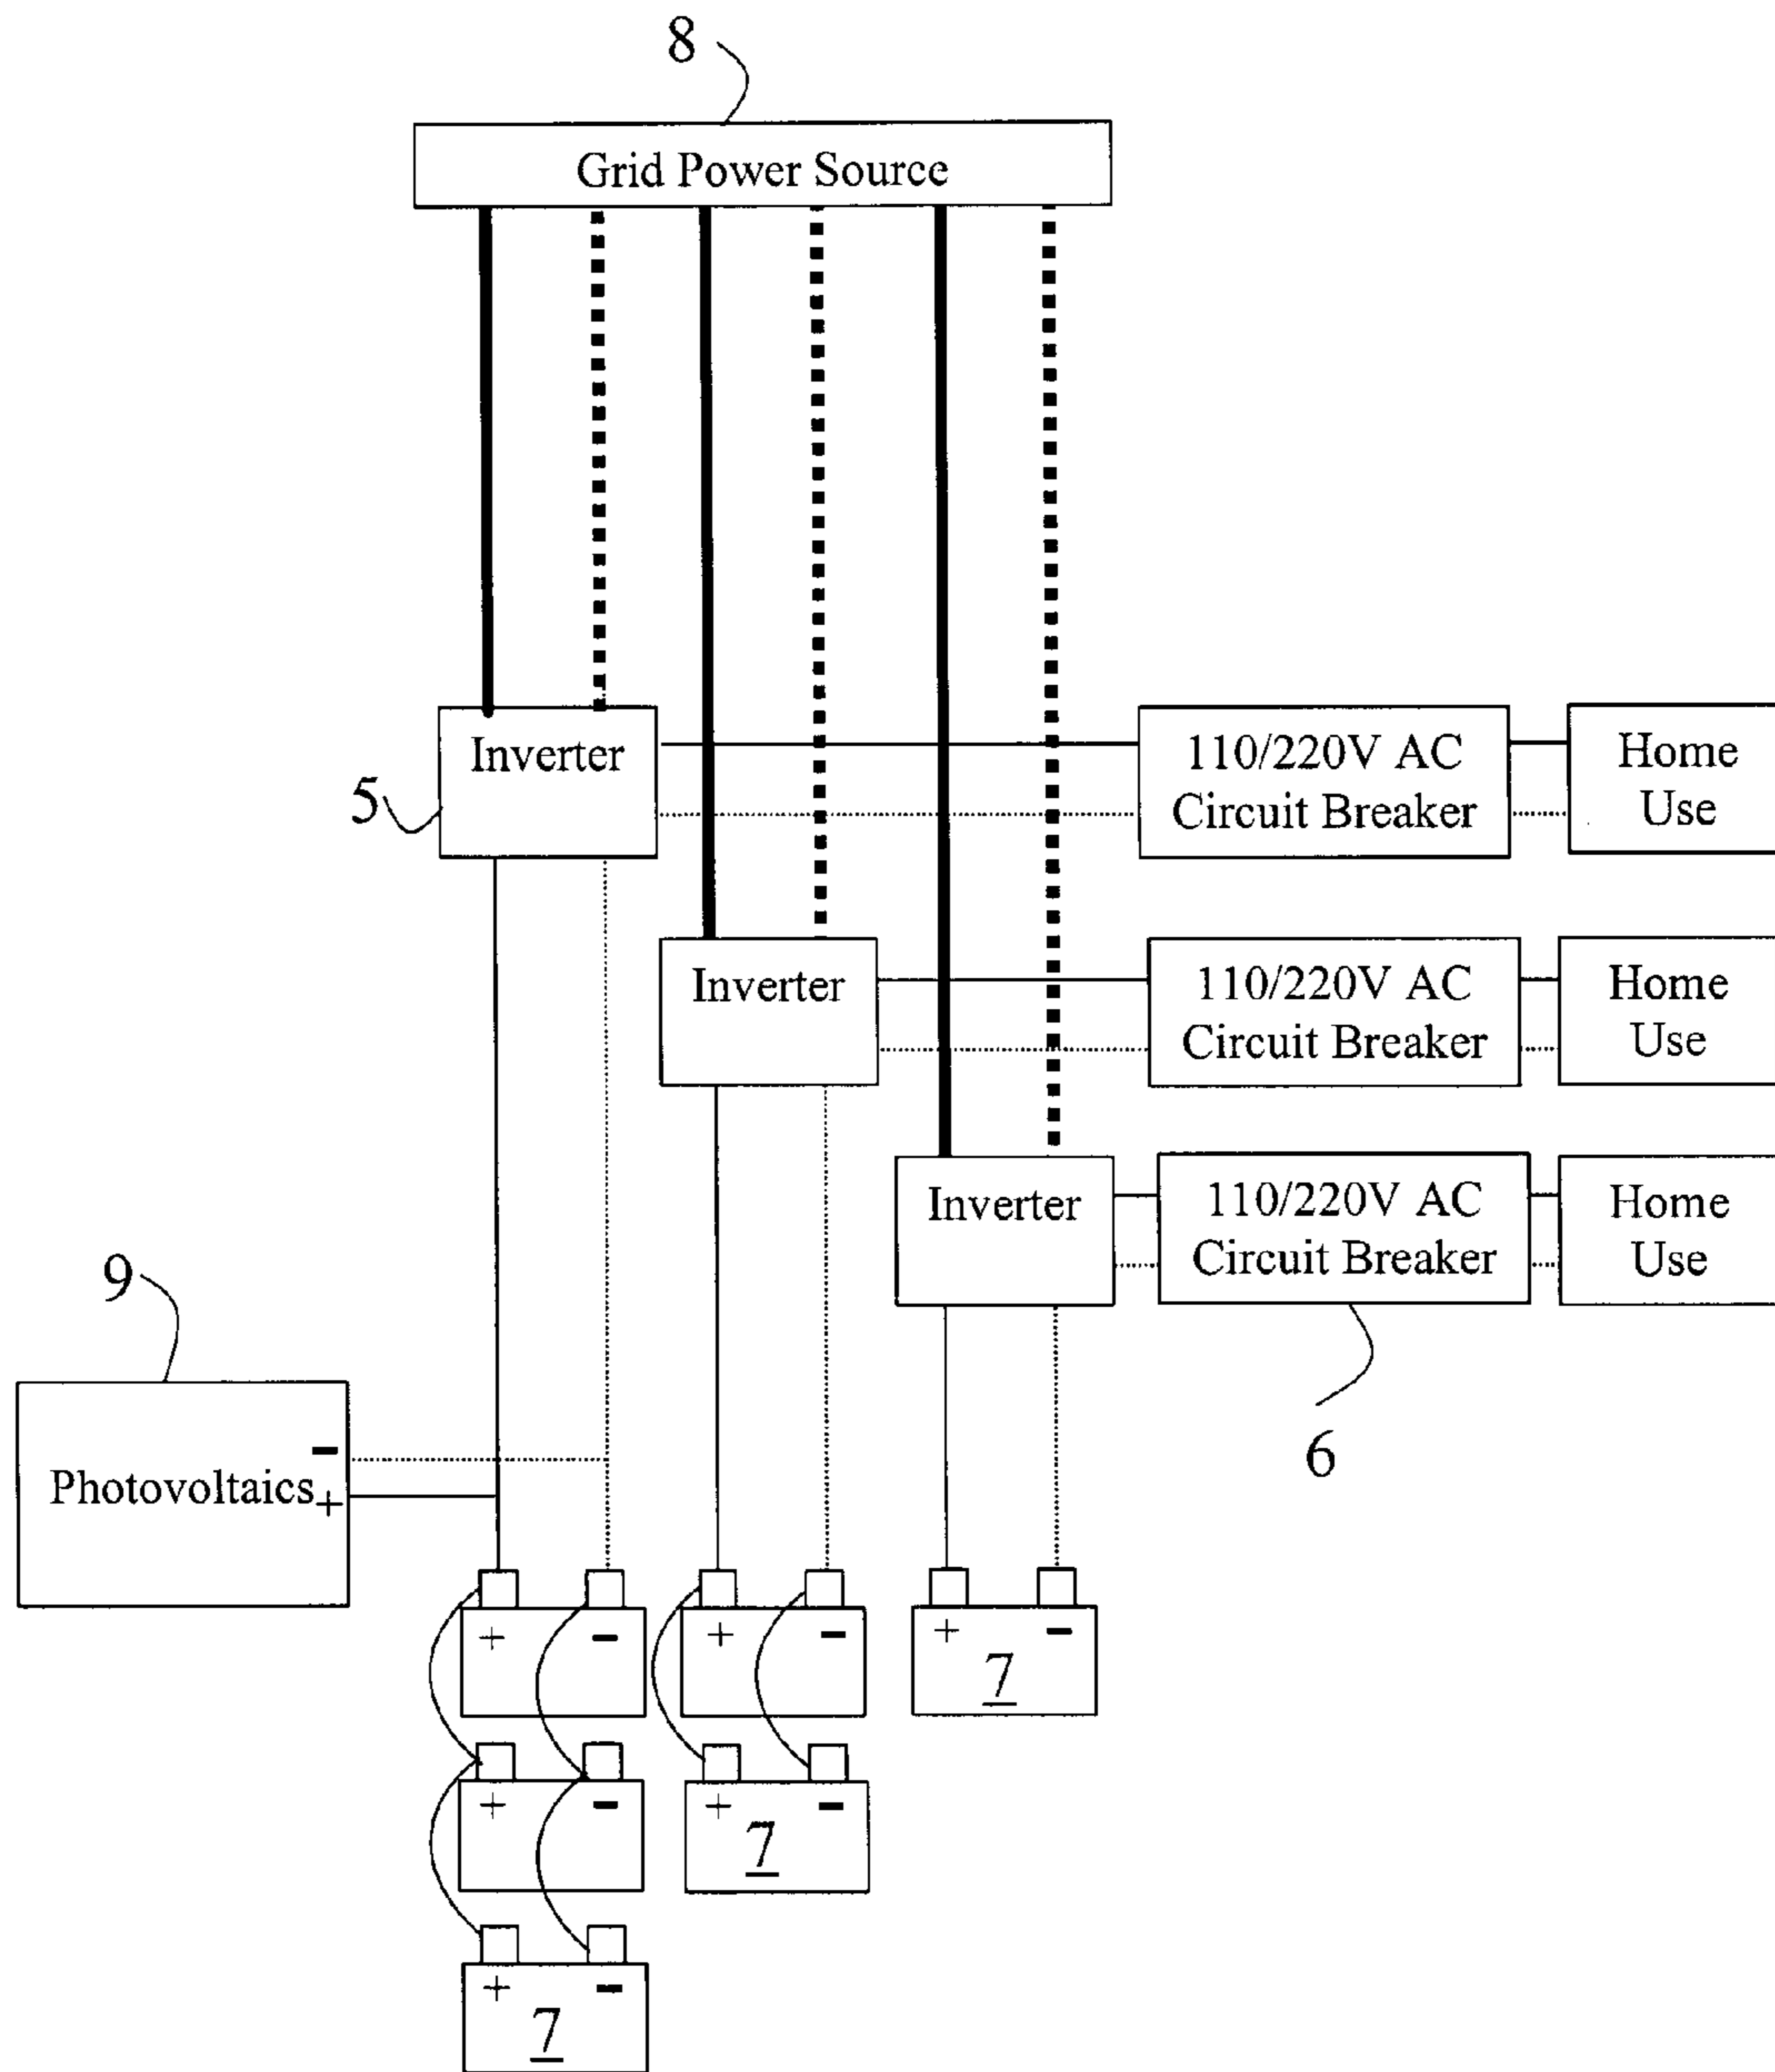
8

Grid Power Source

Inverter

5

110/220V AC Circuit Breaker

Home Use

Inverter

110/220V AC Circuit Breaker

Home Use

Inverter

110/220V AC Circuit Breaker

Home Use

9

6

Photovoltaics

−

+

+ −

+ −

+ −

7

+ −

+ −

7

+ −

7